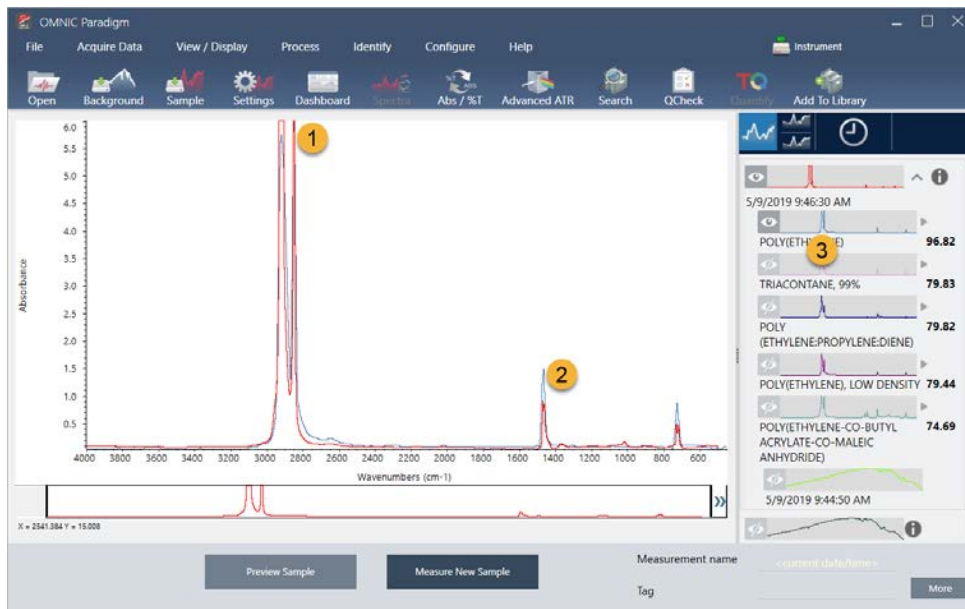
OMNIC Paradigm

File Acquire Data View / Display Process Identify Configure Help

Instrument

Open Background Sample Settings Dashboard Spectra Abs / %T Advanced ATR Search QCheck Quantify Add To Library

Absorbance

6.0
5.5
5.0
4.5
4.0
3.5
3.0
2.5
2.0
1.5
1.0
0.5

1

2

4000 3800 3600 3400 3200 3000 2800 2600 2400 2200 2000 1800 1600 1400 1200 1000 800 600

Wavenumbers (cm-1)

X = 2541.384 Y = 15.008

5/9/2019 9:46:30 AM

POLY(ETHY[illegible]E) 96.82

3

TRIACONTANE, 99% 79.83

POLY (ETHYLENE:PROPYLENE:DIENE) 79.82

POLY(ETHYLENE), LOW DENSITY 79.44

POLY(ETHYLENE-CO-BUTYL ACRYLATE-CO-MALEIC ANHYDRIDE) 74.69

5/9/2019 9:44:50 AM

Preview Sample

Measure New Sample

Measurement name

<current date/time>

Tag

More